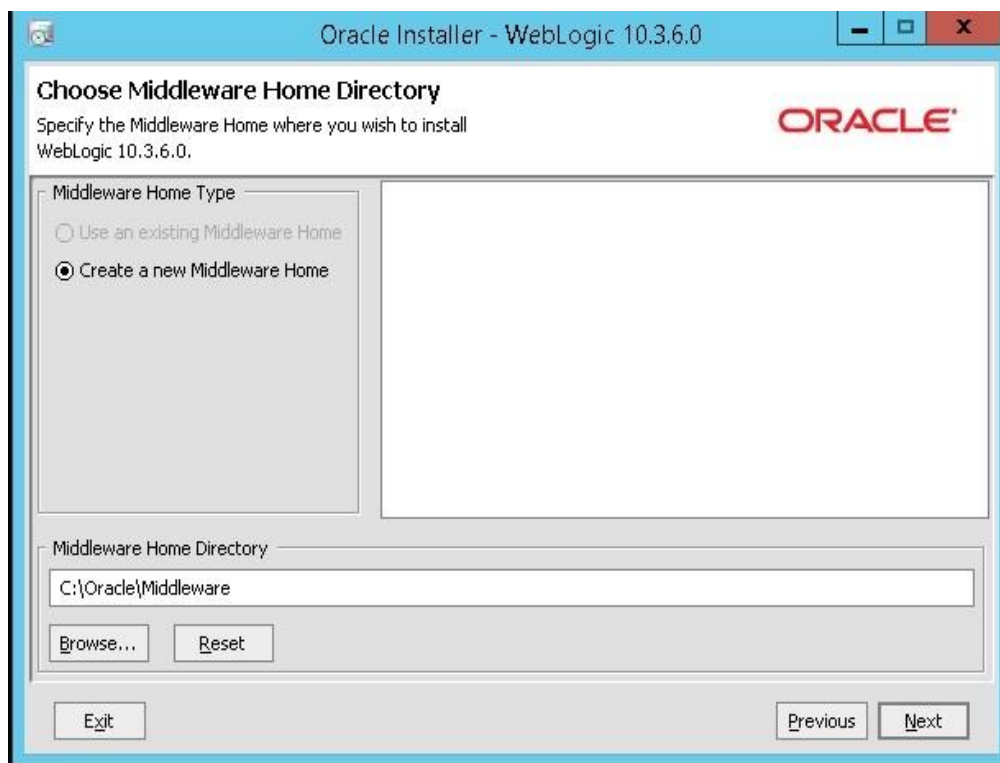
Oracle Installer - WebLogic 10.3.6.0

Choose Middleware Home Directory
Specify the Middleware Home where you wish to install WebLogic 10.3.6.0.

ORACLE

Middleware Home Type
Use an existing Middleware Home
Create a new Middleware Home

Middleware Home Directory
C:\Oracle\Middleware
Browse...
Reset

Exit
Previous
Next